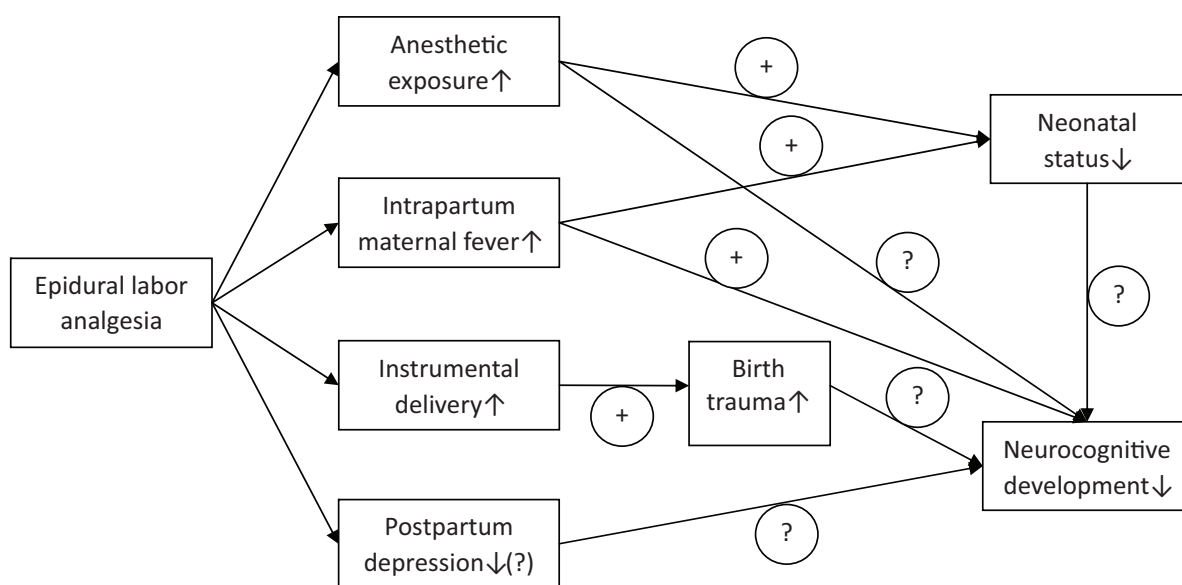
Epidural labor analgesia

Anesthetic exposure↑

Intrapartum maternal fever↑

Instrumental delivery↑

Postpartum depression↓(?)

Birth trauma↑

Neonatal status↓

Neurocognitive development↓

+

+

+

?

?

+

?

?